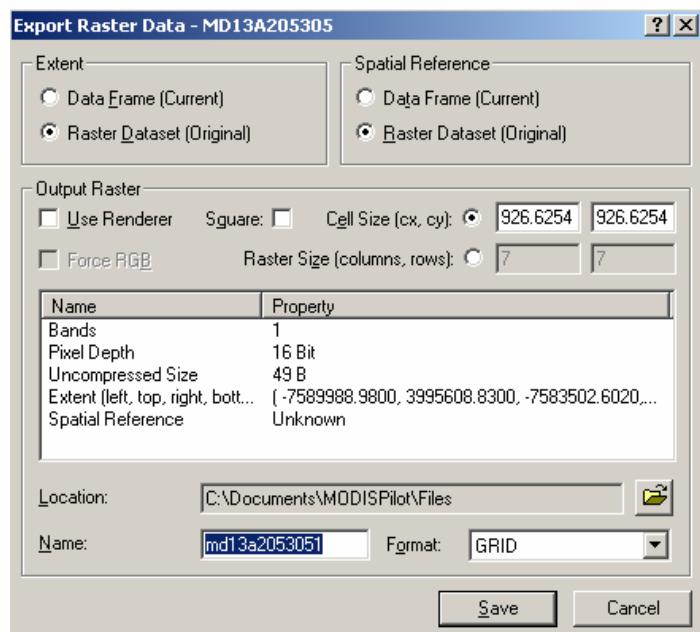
Export Raster Data - MD13A205305

?
X

Extent
Data Frame (Current)
Raster Dataset (Original)

Spatial Reference
Data Frame (Current)
Raster Dataset (Original)

Output Raster
Use Renderer
Square:
Cell Size (cx, cy):
926.6254
926.6254
Force RGB
Raster Size (columns, rows):
7
7

| Name | Property |
|---|---|
| Bands | 1 |
| Pixel Depth | 16 Bit |
| Uncompressed Size | 49 B |
| Extent (left, top, right, bott... | ( -7589988.9800, 3995608.8300, -7583502.6020,... |
| Spatial Reference | Unknown |

Location: C:\Documents\MODISPilot\Files

Name: md13a2053051
Format: GRID

Save
Cancel